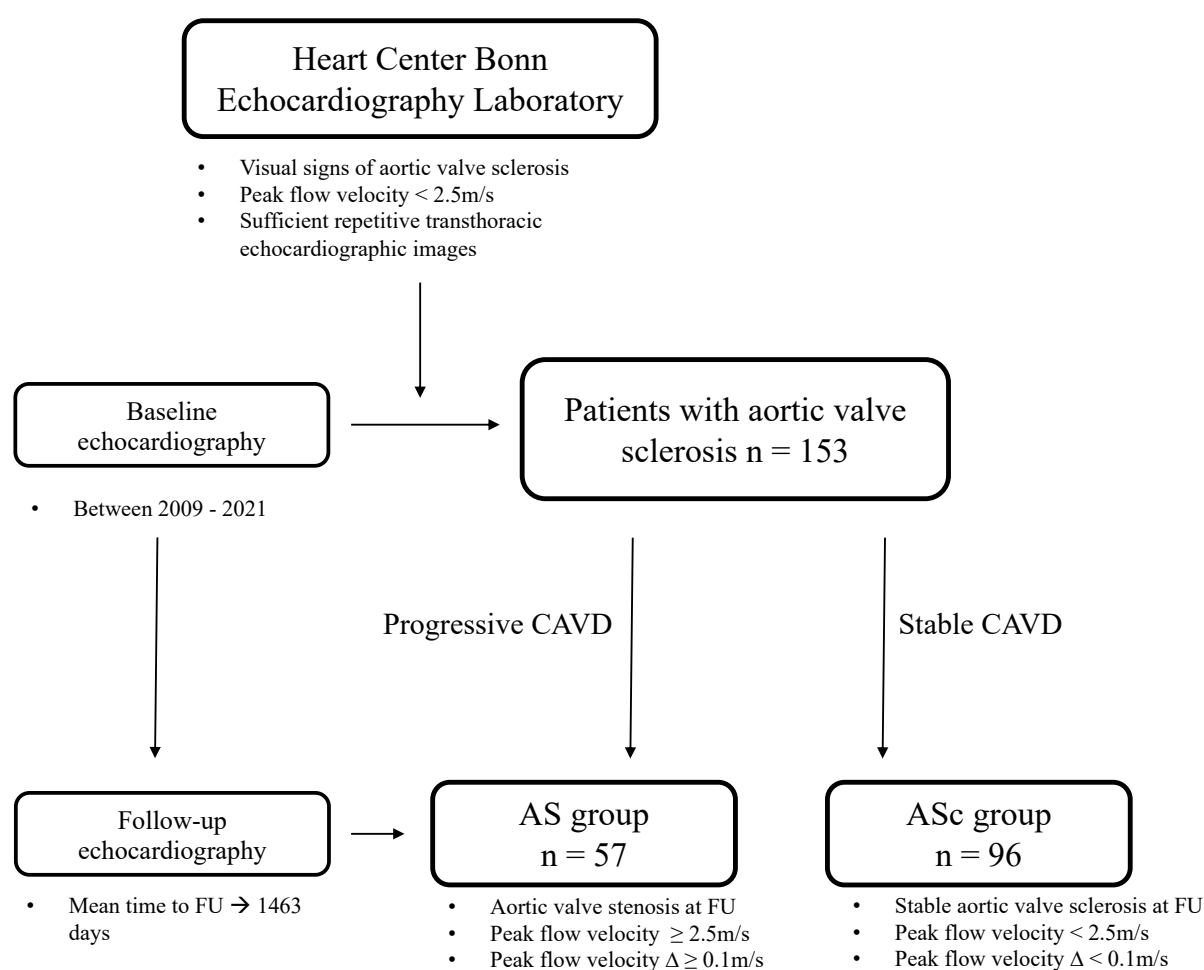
Heart Center Bonn
Echocardiography Laboratory

- Visual signs of aortic valve sclerosis
- Peak flow velocity < 2.5m/s
- Sufficient repetitive transthoracic echocardiographic images

Baseline echocardiography

- Between 2009 - 2021

Patients with aortic valve sclerosis n = 153

Progressive CAVD

Stable CAVD

Follow-up echocardiography

- Mean time to FU → 1463 days

AS group
n = 57

- Aortic valve stenosis at FU
- Peak flow velocity $\geq 2.5$m/s
- Peak flow velocity $\Delta \geq 0.1$m/s

ASc group
n = 96

- Stable aortic valve sclerosis at FU
- Peak flow velocity < 2.5m/s
- Peak flow velocity $\Delta < 0.1$m/s